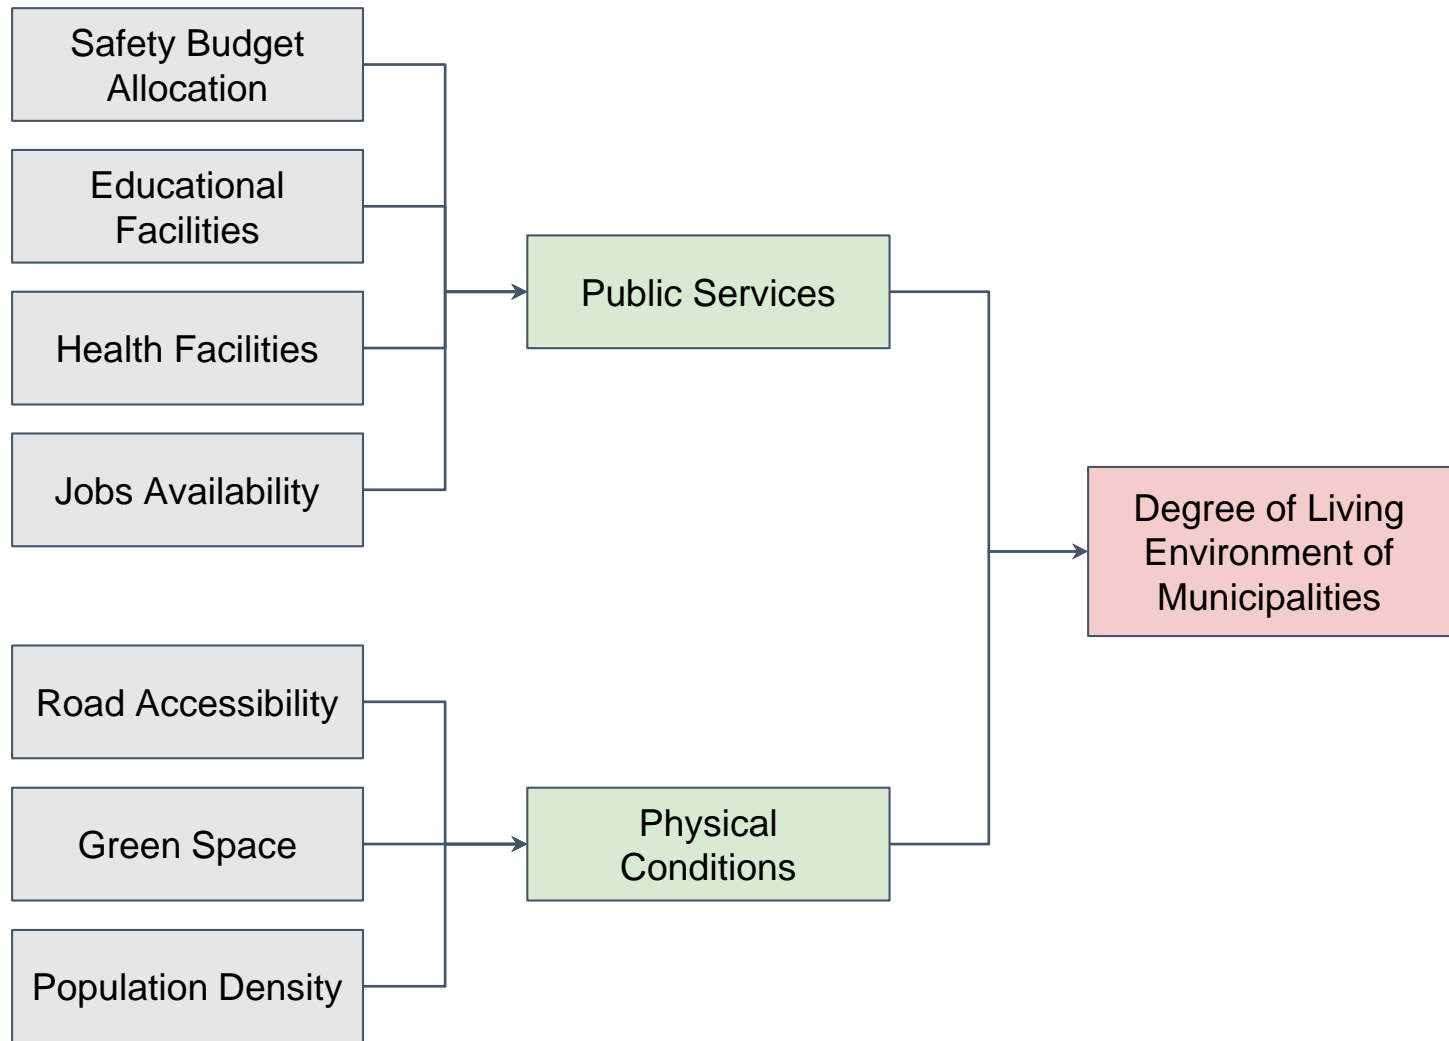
Safety Budget Allocation

Educational Facilities

Health Facilities

Jobs Availability

Public Services

Degree of Living Environment of Municipalities

Road Accessibility

Green Space

Population Density

Physical Conditions